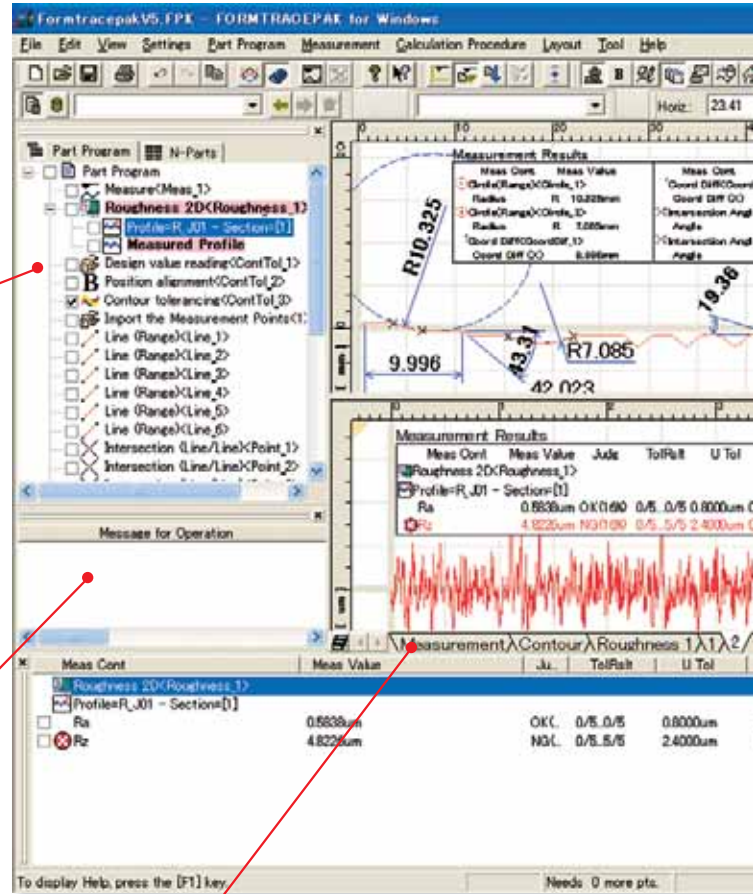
FormtracepakV5.FPK - FORMTRACEPAK for Windows

File Edit View Settings Part Program Measurement Calculation Procedure Layout Tool Help

Horiz: 23.41

Part Program N-Parts

Part Program
Measure<Meas_1>
Roughness 2D<Roughness_1>
Profile=R_J01 - Section=[1]
Measured Profile
Design value reading<ContTol_1>
Position alignment<ContTol_2>
Contour tolerancing<ContTol_3>
Import the Measurement Points<1
Line (Range)<Line_1>
Line (Range)<Line_2>
Line (Range)<Line_3>
Line (Range)<Line_4>
Line (Range)<Line_5>
Line (Range)<Line_6>
Intersection (Line/Line)<Point_1>
Intersection (Line/Line)<Point_2>

Message for Operation

Measurement Results
| Meas Cont | Meas Value |
|---|---|
| Circle(Range)<Circle_1> | |
| Radius | R 10.325mm |
| Circle(Range)<Circle_1> | |
| Radius | R 7.085mm |
| Coord Diff<CoordDiff_1> | |
| Coord Diff (X) | 9.996mm |

Meas Cont
Coord Diff<Coord
Coord Diff (X)
Intersection Angle
Angle
Intersection Angl
Angle

R10.325
9.996
43.31
R7.085
42.023
19.36

Measurement Results
| Meas Cont | Meas Value | Judg | TolRslt | U Tol |
|---|---|---|---|---|
| Roughness 2D<Roughness_1> | | | | |
| Profile=R_J01 - Section=[1] | | | | |
| Ra | 0.5838um | OK(160) | 0/5..0/5 | 0.8000um |
| Rz | 4.8220um | NG(160) | 0/5..5/5 | 2.4000um |

Measurement Contour Roughness 1 1 2

| Meas Cont | Meas Value | Ju.. | TolRslt | U Tol |
|---|---|---|---|---|
| Roughness 2D<Roughness_1> | | | | |
| Profile=R_J01 - Section=[1] | | | | |
| Ra | 0.5838um | OK(.. | 0/5..0/5 | 0.8000um |
| Rz | 4.8220um | NG(.. | 0/5..5/5 | 2.4000um |

To display Help, press the [F1] key.
Needs 0 more pts.